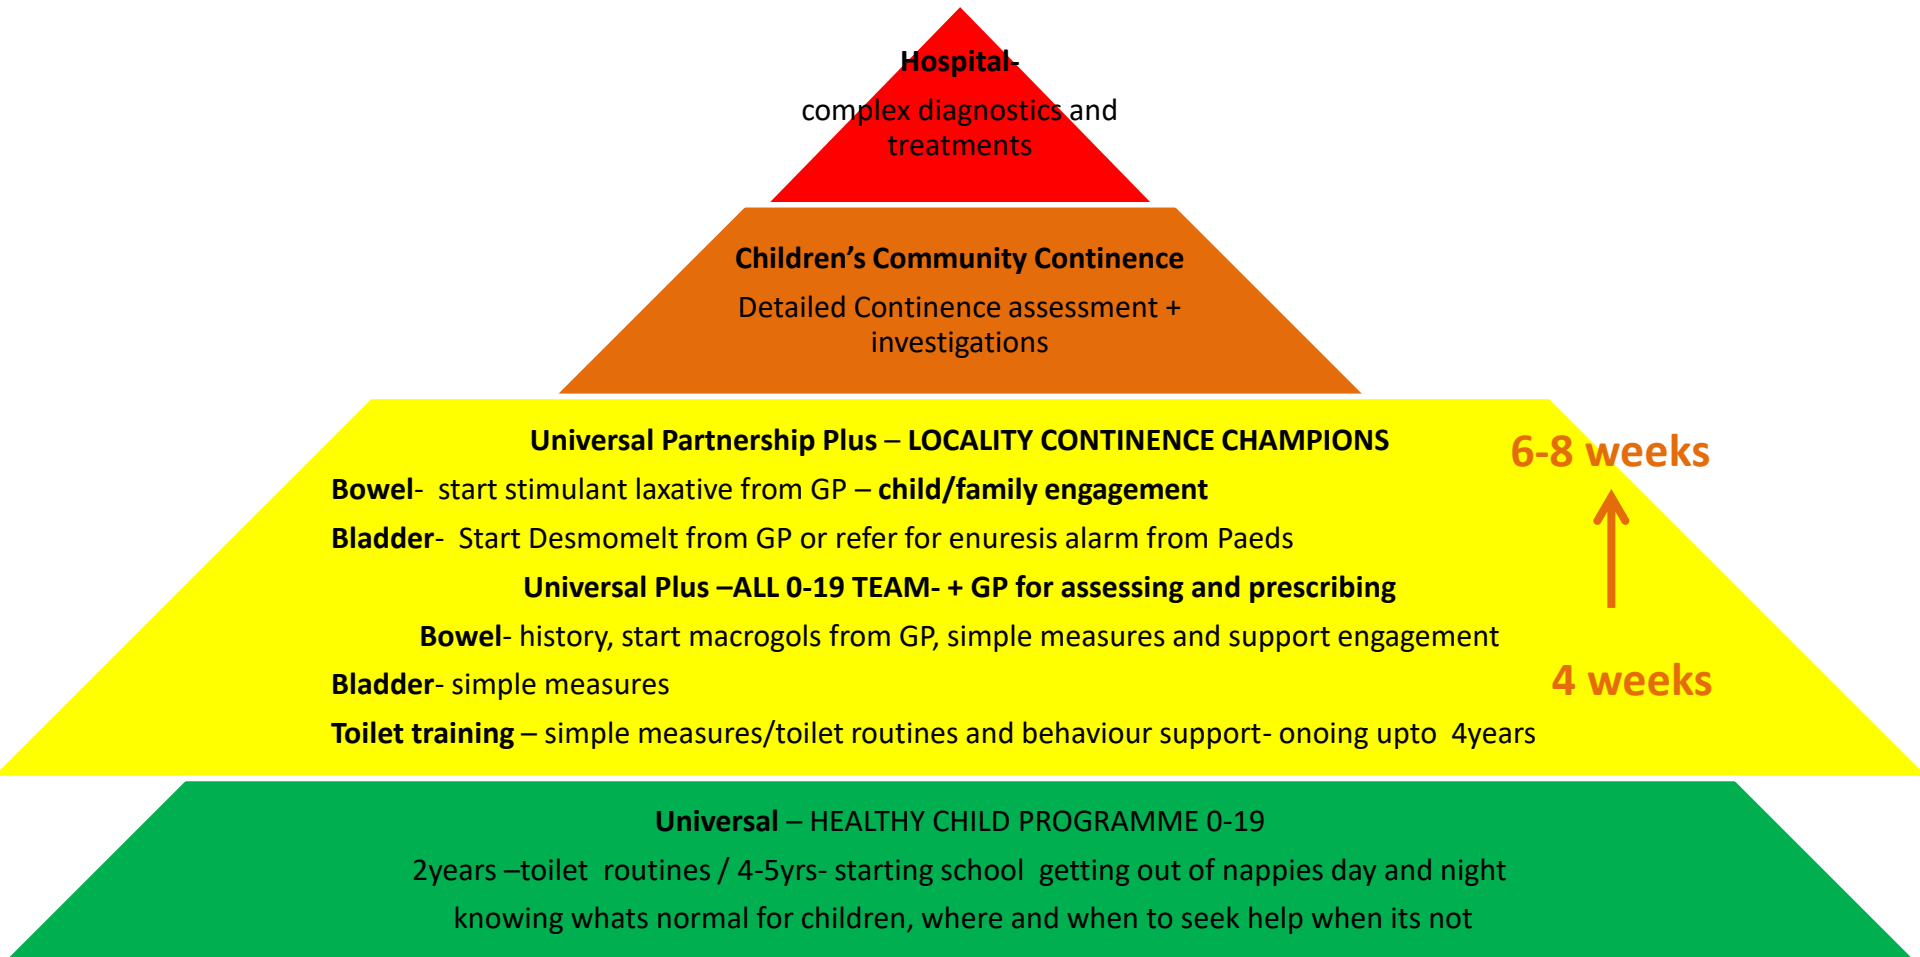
Hospital-
complex diagnostics and treatments

Children's Community Continence
Detailed Continence assessment + investigations

Universal Partnership Plus – LOCALITY CONTINENCE CHAMPIONS
Bowel- start stimulant laxative from GP – child/family engagement
Bladder- Start Desmomelt from GP or refer for enuresis alarm from Paeds
Universal Plus –ALL 0-19 TEAM- + GP for assessing and prescribing
Bowel- history, start macrogols from GP, simple measures and support engagement
Bladder- simple measures
Toilet training – simple measures/toilet routines and behaviour support- onoing upto 4years

6-8 weeks

4 weeks

Universal – HEALTHY CHILD PROGRAMME 0-19
2years –toilet routines / 4-5yrs- starting school getting out of nappies day and night
knowing whats normal for children, where and when to seek help when its not